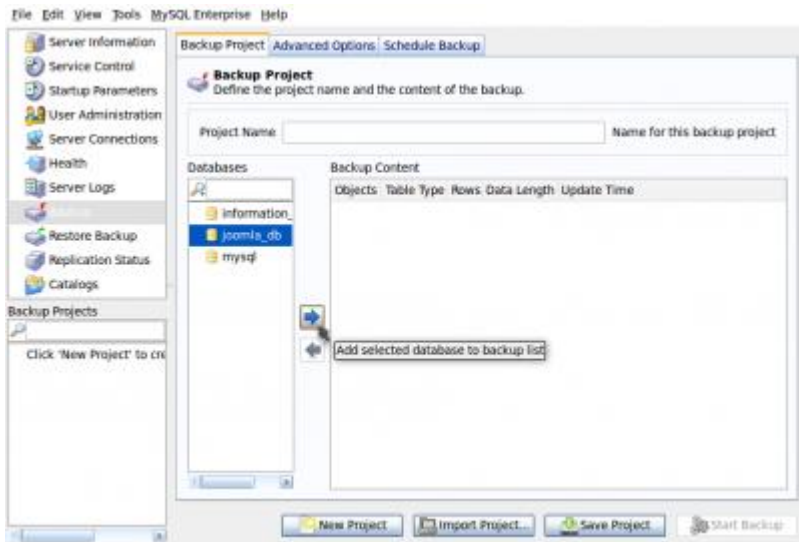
File Edit View Tools MySQL Enterprise Help

Server Information
Service Control
Startup Parameters
User Administration
Server Connections
Health
Server Logs
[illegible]
Restore Backup
Replication Status
Catalogs

Backup Projects

Click 'New Project' to cre

Backup Project | Advanced Options | Schedule Backup

Backup Project
Define the project name and the content of the backup.

Project Name | Name for this backup project

Databases
information_
joomla_db
mysql

Backup Content

| Objects | Table Type | Rows | Data Length | Update Time |
|---|---|---|---|---|

Add selected database to backup list

New Project | Import Project... | Save Project | Start Backup